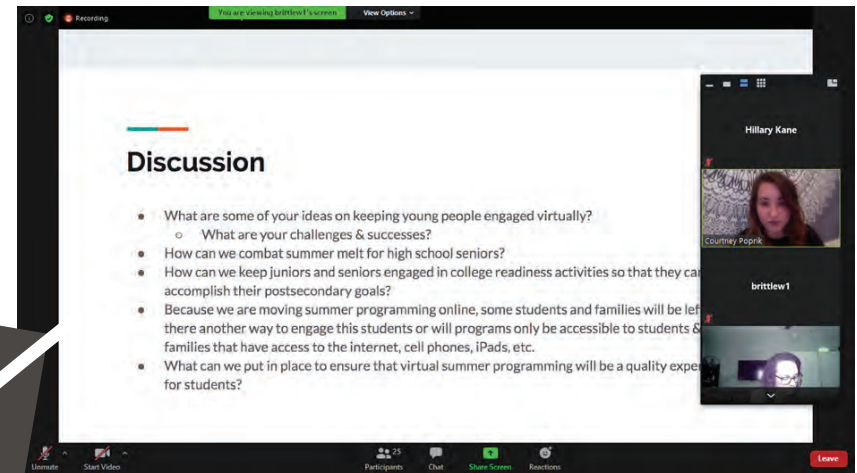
Recording

You are viewing brittlew1's screen

View Options

Discussion

- What are some of your ideas on keeping young people engaged virtually?
  - What are your challenges & successes?
- How can we combat summer melt for high school seniors?
- How can we keep juniors and seniors engaged in college readiness activities so that they ca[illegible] accomplish their postsecondary goals?
- Because we are moving summer programming online, some students and families will be lef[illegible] there another way to engage this students or will programs only be accessible to students & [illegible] families that have access to the internet, cell phones, iPads, etc.
- What can we put in place to ensure that virtual summer programming will be a quality expe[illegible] for students?

Hillary Kane

Courtney Poprik

brittlew1

Unmute

Start Video

25

Participants

Chat

Share Screen

Reactions

Leave